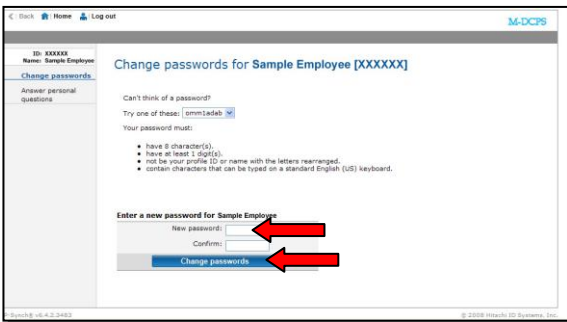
Back Home Log out

M-DCPS

ID: XXXXXX
Name: Sample Employee

Change passwords

Answer personal questions

Change passwords for Sample Employee [XXXXXX]

Can't think of a password?

Try one of these: omm1adab

Your password must:

- have 8 character(s).
- have at least 1 digit(s).
- not be your profile ID or name with the letters rearranged.
- contain characters that can be typed on a standard English (US) keyboard.

Enter a new password for Sample Employee

New password:

Confirm:

Change passwords

P-Synch® v6.4.2.3483

© 2008 Hitachi ID Systems, Inc.